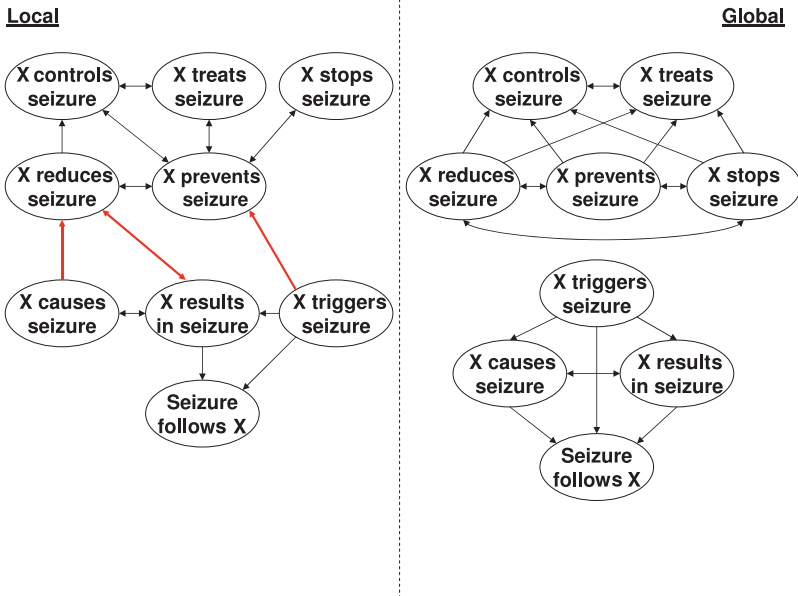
Local

X controls seizure

X treats seizure

X stops seizure

X reduces seizure

X prevents seizure

X causes seizure

X results in seizure

X triggers seizure

Seizure follows X

Global

X controls seizure

X treats seizure

X reduces seizure

X prevents seizure

X stops seizure

X triggers seizure

X causes seizure

X results in seizure

Seizure follows X